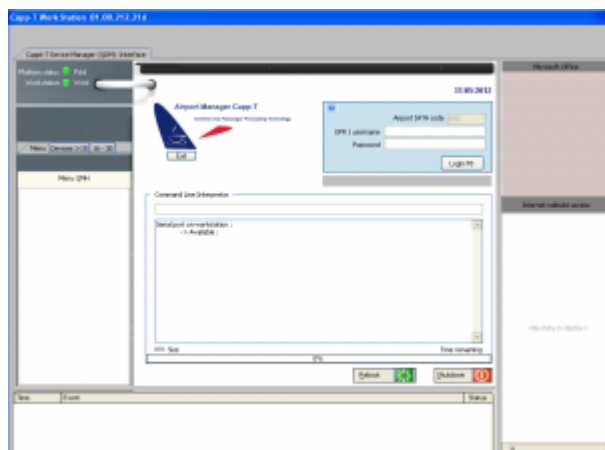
Cupp-T Workstation 01.09.212.214

Cupp-T Service Manager (QSM) Interface

Platform status Post
Workstation Work

Menu Devices 1-15 16-30

Menu QMI

15.05.2013

Airport Manager Cupp-T

Common Use Passenger Processing Technology

Exit

Airport IATA code
SMI 1 username
Password

Login PC

Command Line Interpreter

DemoSport on-workstation :
-> Available :

Size

Time remaining

0%

Refresh

Shutdown

Microsoft Office

Internet website access

<No data to display>

Time

Event

Status